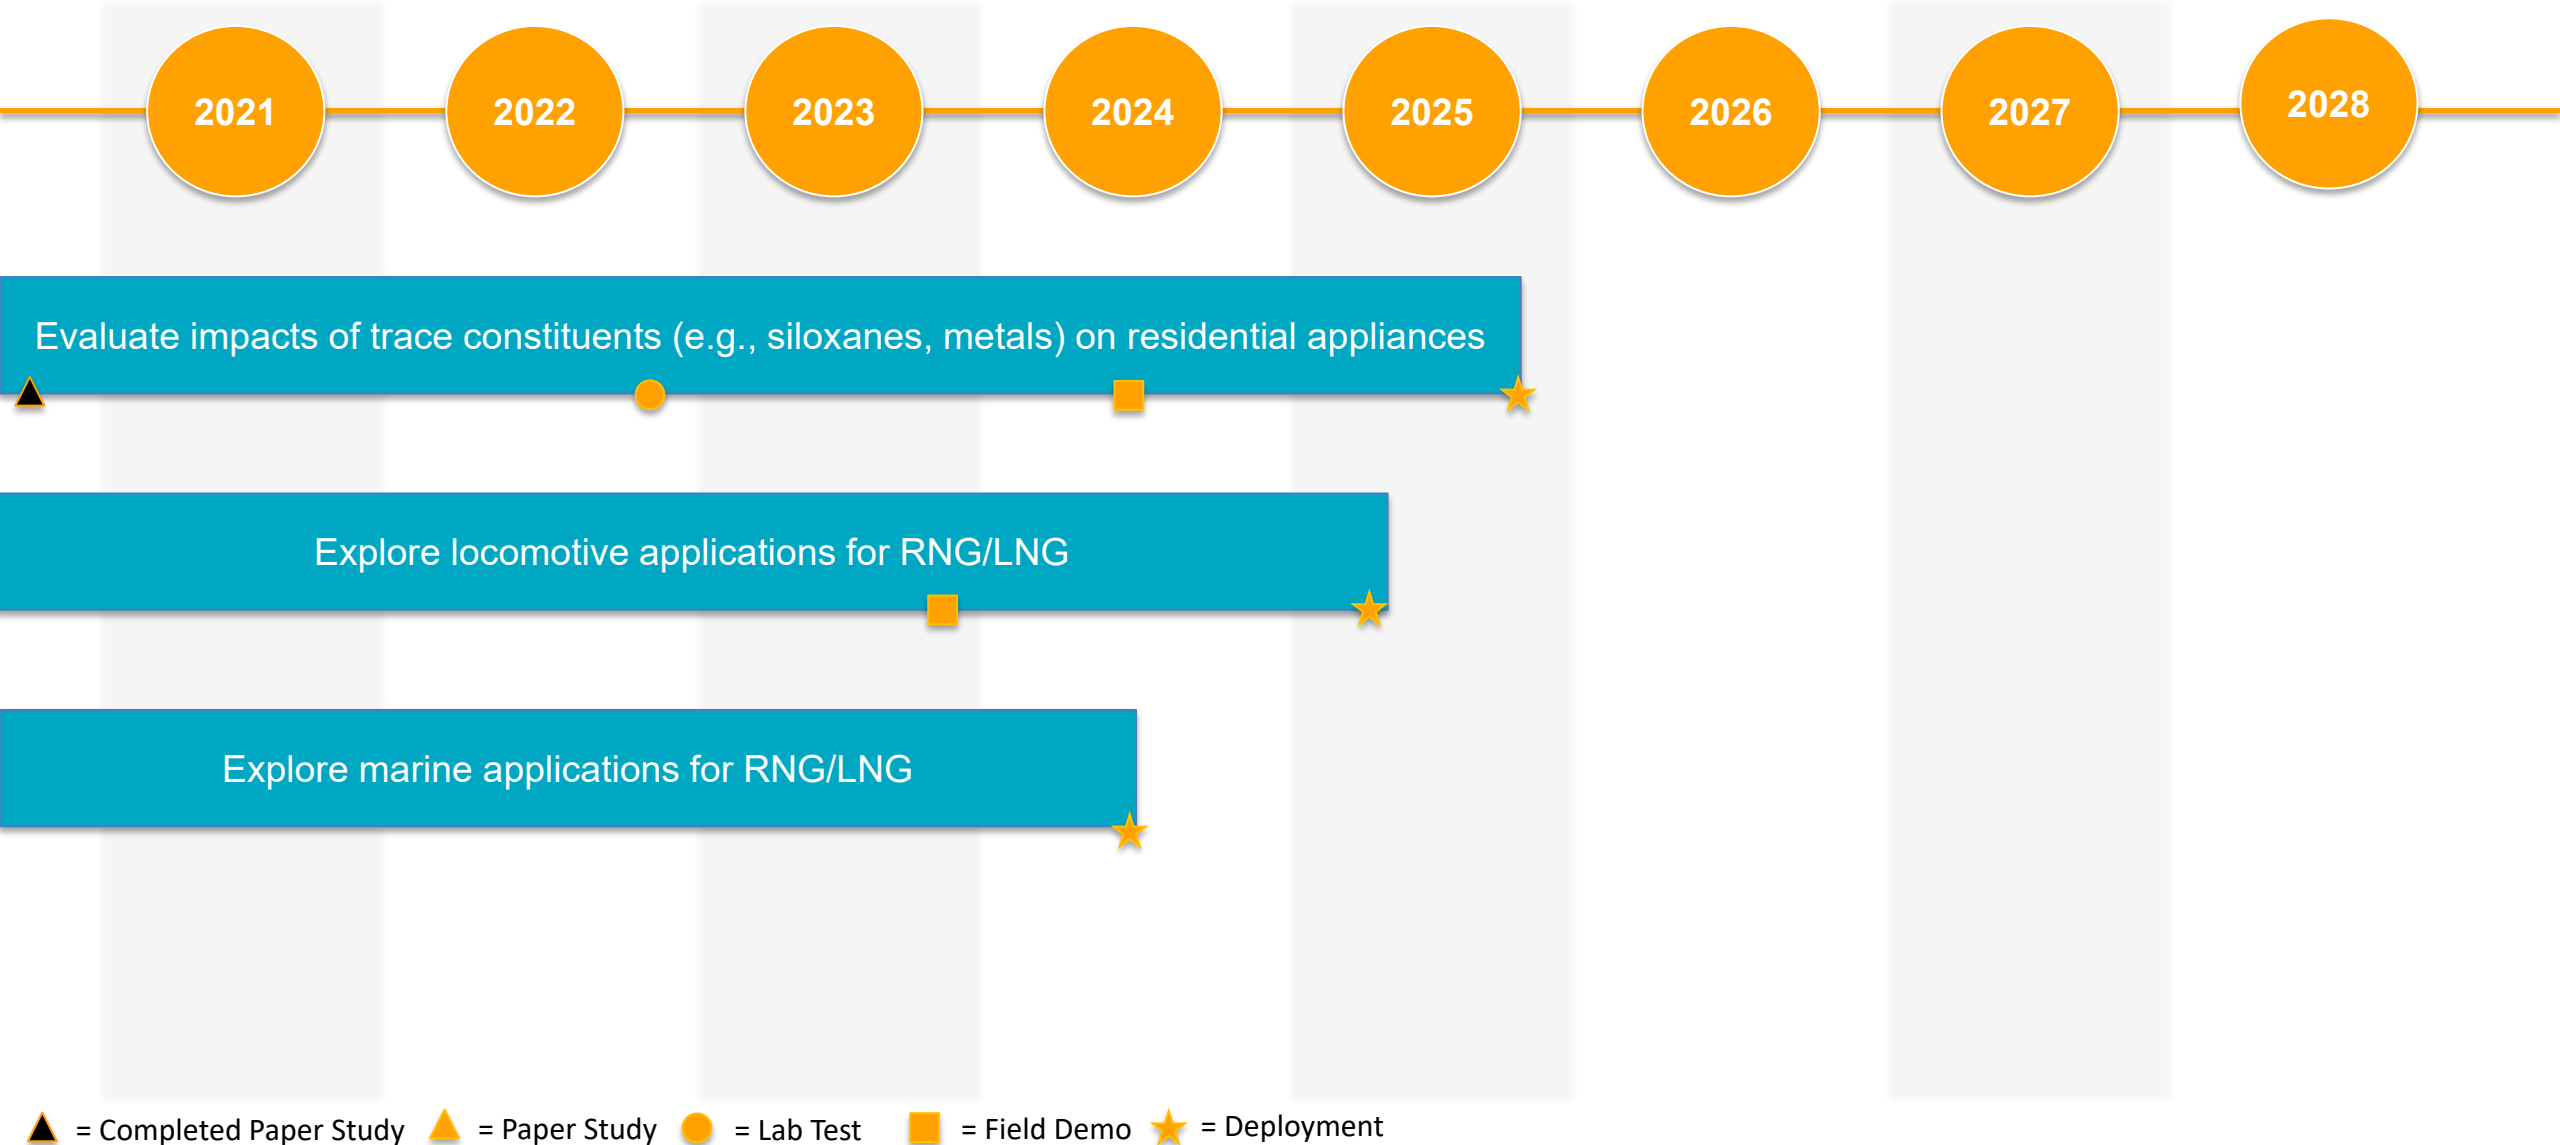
2021 2022 2023 2024 2025 2026 2027 2028

Evaluate impacts of trace constituents (e.g., siloxanes, metals) on residential appliances

Explore locomotive applications for RNG/LNG

Explore marine applications for RNG/LNG

= Completed Paper Study = Paper Study = Lab Test = Field Demo = Deployment